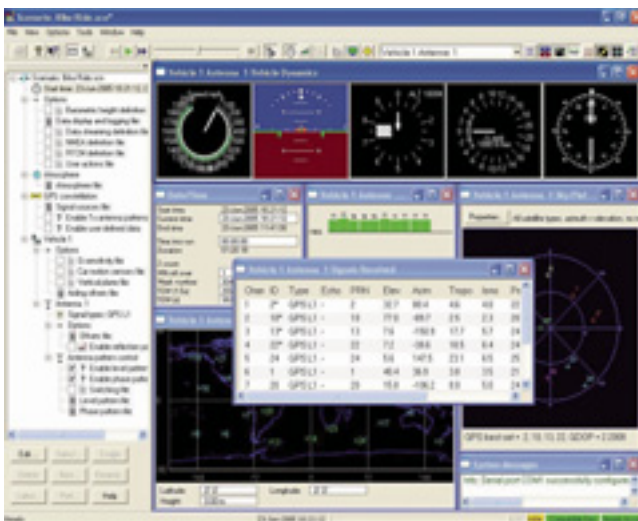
Scenario: Bike Ride.scn*

File View Options Tools Window Help

Vehicle 1 Antenna 1

Scenario: Bike Ride
Start time: 23-Jun-2005
Options
Parameter freight definition
Data display and logging file
Data streaming definition file
NMEA definition file
RINEX definition file
User actions file
Atmosphere
Atmosphere file
GPS constellation
Signal source file
Enable 1 antenna patterns
Enable user defined sites
Vehicle 1
Options
Sensitivity file
Car motion sensors file
Vehicle plane file
Noting of trees file
Antenna 1
Signal type: GPS L1
Options
Offsets file
Enable reflection

Antenna pattern control
Enable level pattern
Enable phase pattern
Switching file
Level pattern file
Phase pattern file

Vehicle 1 Antenna 1 Vehicle Dynamics

Date/Time
Start time
Current time
End time

Vehicle 1 Antenna

Vehicle 1 Antenna 1 Sky Plot
Properties
All satellite types, azimuth = elevation

Vehicle 1 Antenna 1 Signals Received

| Chan | ID | Type | Echo | PRN | Elev | Azim | Tropo | Iono | Ps |
|---|---|---|---|---|---|---|---|---|---|
| 1 | 2* | GPS L1 | - | 8 | 32.7 | 98.4 | 4.6 | 4.0 | 2.0 |
| 2 | 10* | GPS L1 | - | 18 | 77.6 | -49.7 | 2.5 | 2.3 | 2.0 |
| 3 | 13* | GPS L1 | - | 13 | 7.6 | -150.8 | 17.7 | 5.7 | 2.4 |
| 4 | 22* | GPS L1 | - | 22 | 7.2 | -38.6 | 18.5 | 6.4 | 2.4 |
| 5 | 24 | GPS L1 | - | 24 | 5.6 | 147.5 | 23.1 | 6.5 | 2.5 |
| 6 | 1 | GPS L1 | - | 1 | 46.4 | 36.8 | 3.6 | 3.5 | 2.1 |
| 7 | 20 | GPS L1 | - | 20 | 15.8 | -106.2 | 9.9 | 5.0 | 2.4 |

Vehicle 1 Antenna

GPS best set = 2,10,13,22, GDOP = 2.068

System Messages
Info: Serial port COM1 successfully configured

Latitude
Longitude
Height

Edit Select Single Help